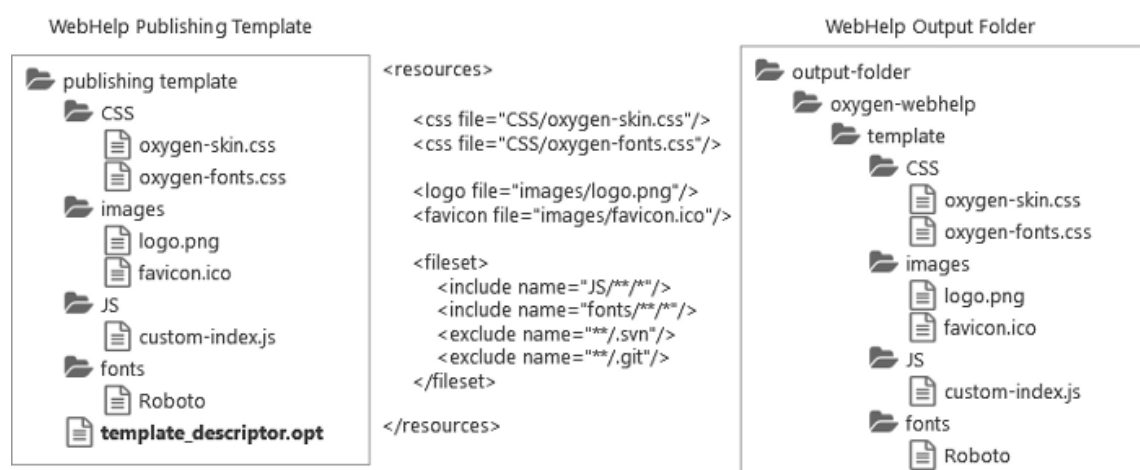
WebHelp Publishing Template

publishing template
CSS
oxygen-skin.css
oxygen-fonts.css
images
logo.png
favicon.ico
JS
custom-index.js
fonts
Roboto
**template_descriptor.opt**

<resources>

<css file="CSS/oxygen-skin.css"/>
<css file="CSS/oxygen-fonts.css"/>

<logo file="images/logo.png"/>
<favicon file="images/favicon.ico"/>

<fileset>
<include name="JS/**/*"/>
<include name="fonts/**/*"/>
<exclude name="**/.svn"/>
<exclude name="**/.git"/>
</fileset>

</resources>

WebHelp Output Folder

output-folder
oxygen-webhelp
template
CSS
oxygen-skin.css
oxygen-fonts.css
images
logo.png
favicon.ico
JS
custom-index.js
fonts
Roboto